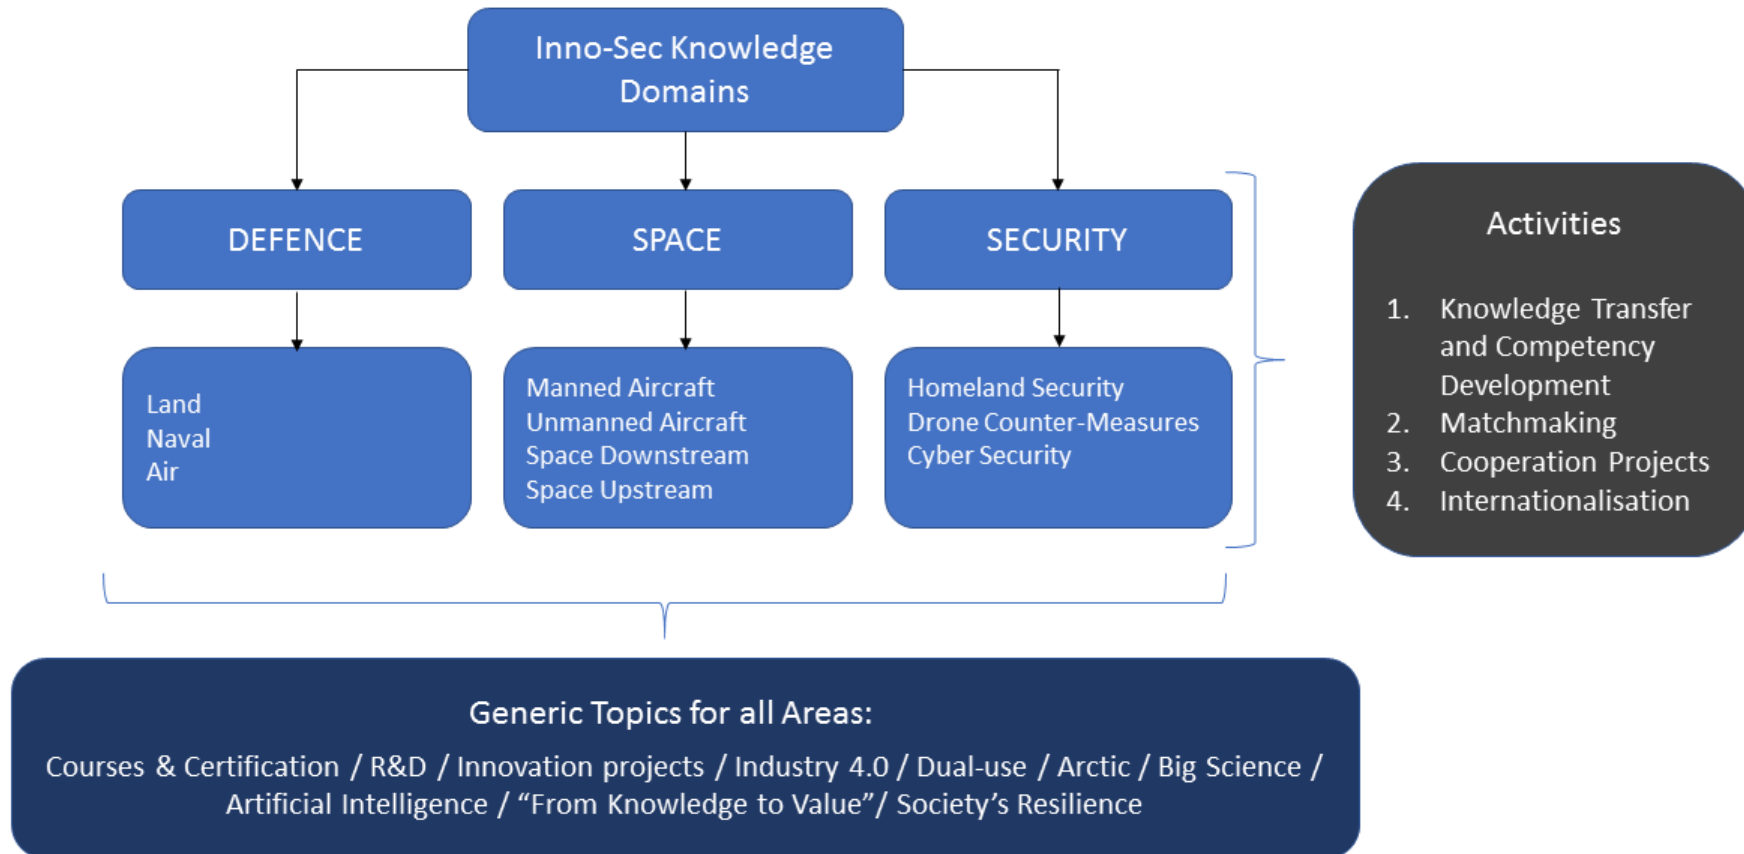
Inno-Sec Knowledge Domains

DEFENCE

SPACE

SECURITY

Land
Naval
Air

Manned Aircraft
Unmanned Aircraft
Space Downstream
Space Upstream

Homeland Security
Drone Counter-Measures
Cyber Security

Activities

1. Knowledge Transfer and Competency Development
2. Matchmaking
3. Cooperation Projects
4. Internationalisation

Generic Topics for all Areas:

Courses & Certification / R&D / Innovation projects / Industry 4.0 / Dual-use / Arctic / Big Science / Artificial Intelligence / “From Knowledge to Value”/ Society’s Resilience